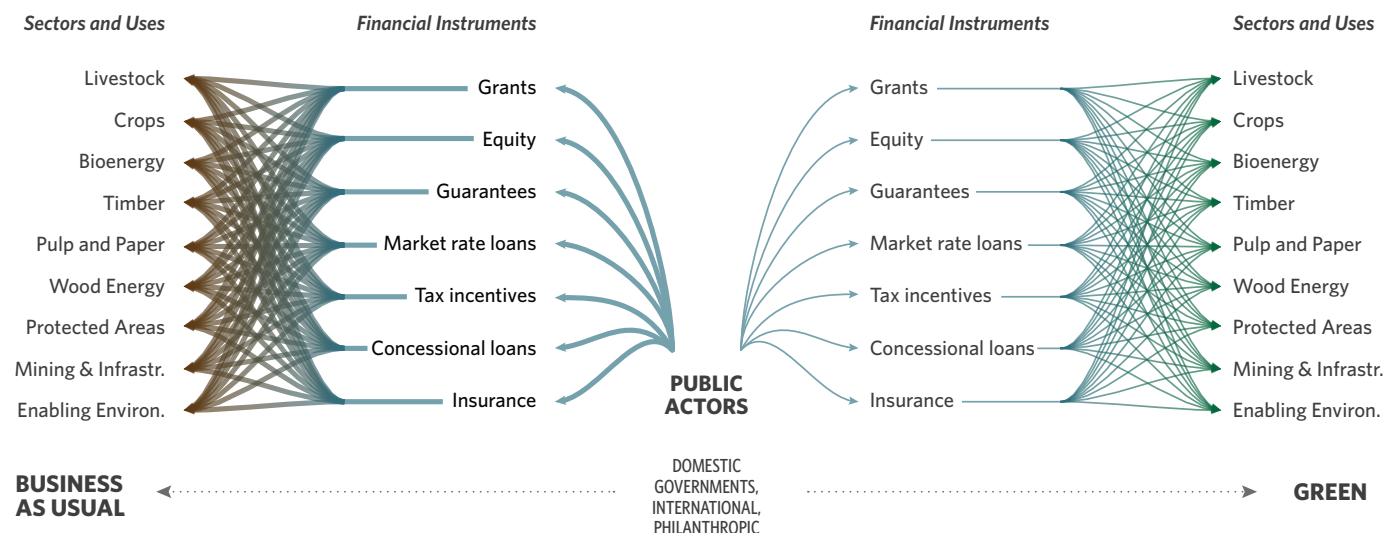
Sectors and Uses

Livestock
Crops
Bioenergy
Timber
Pulp and Paper
Wood Energy
Protected Areas
Mining & Infrastr.
Enabling Environ.

Financial Instruments

Grants
Equity
Guarantees
Market rate loans
Tax incentives
Concessional loans
Insurance

PUBLIC ACTORS

DOMESTIC GOVERNMENTS, INTERNATIONAL, PHILANTHROPIC

Financial Instruments

Grants
Equity
Guarantees
Market rate loans
Tax incentives
Concessional loans
Insurance

Sectors and Uses

Livestock
Crops
Bioenergy
Timber
Pulp and Paper
Wood Energy
Protected Areas
Mining & Infrastr.
Enabling Environ.

BUSINESS AS USUAL

GREEN